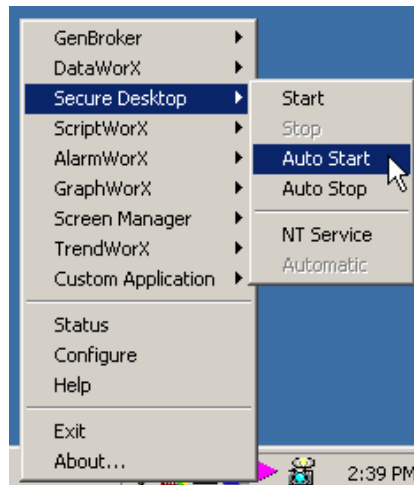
GenBroker
DataWorX
Secure Desktop
ScriptWorX
AlarmWorX
GraphWorX
Screen Manager
TrendWorX
Custom Application

Status
Configure
Help

Exit
About...

Start
Stop
Auto Start
Auto Stop

NT Service
Automatic

2:39 PM